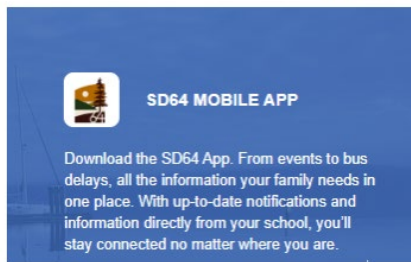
64

SD64 MOBILE APP

Download the SD64 App. From events to bus delays, all the information your family needs in one place. With up-to-date notifications and information directly from your school, you'll stay connected no matter where you are.